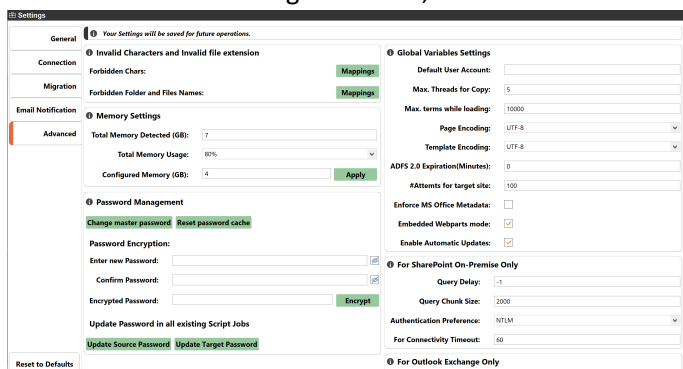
Settings

General
Connection
Migration
Email Notification
Advanced
Reset to Defaults

Your Settings will be saved for future operations.

Invalid Characters and Invalid file extension
Forbidden Chars: Mappings
Forbidden Folder and Files Names: Mappings

Memory Settings
Total Memory Detected (GB): 7
Total Memory Usage: 80%
Configured Memory (GB): 4 Apply

Password Management
Change master password Reset password cache
Password Encryption:
Enter new Password:
Confirm Password:
Encrypted Password: Encrypt
Update Password in all existing Script Jobs
Update Source Password Update Target Password

Global Variables Settings
Default User Account:
Max. Threads for Copy: 5
Max. terms while loading: 10000
Page Encoding: UTF-8
Template Encoding: UTF-8
ADFS 2.0 Expiration(Minutes): 0
#Attemts for target site: 100
Enforce MS Office Metadata:
Embedded Webparts mode:
Enable Automatic Updates:

For SharePoint On-Premise Only
Query Delay: -1
Query Chunk Size: 2000
Authentication Preference: NTLM
For Connectivity Timeout: 60

For Outlook Exchange Only